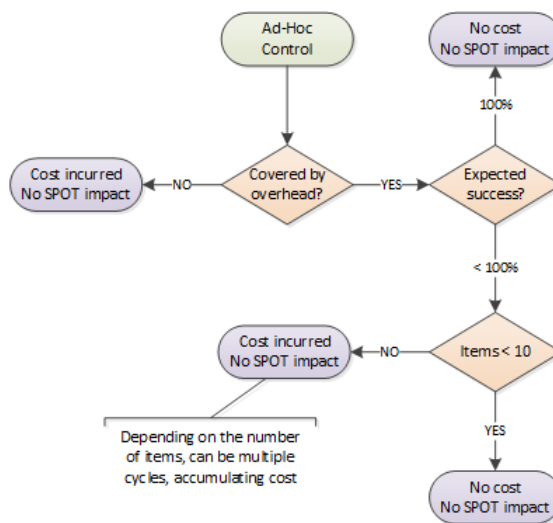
Ad-Hoc Control

No cost
No SPOT impact

100%

Cost incurred
No SPOT impact

NO

Covered by overhead?

YES

Expected success?

< 100%

Cost incurred
No SPOT impact

NO

Items < 10

Depending on the number of items, can be multiple cycles, accumulating cost

YES

No cost
No SPOT impact